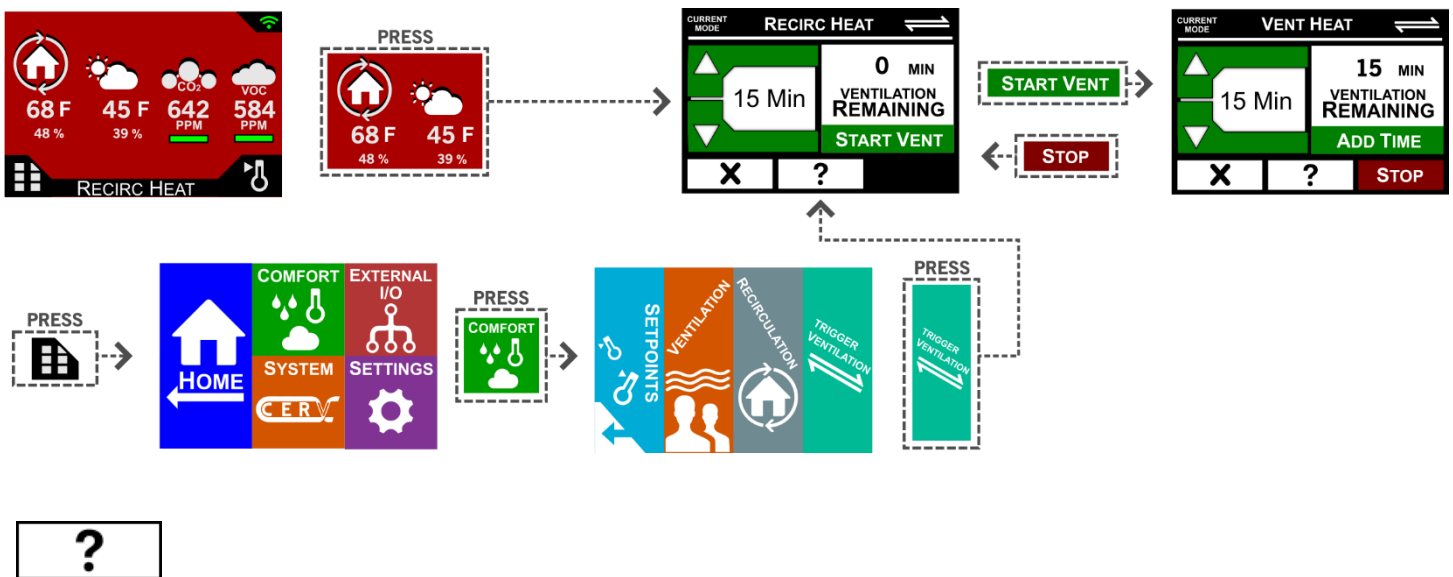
68 F
48 %
45 F
39 %
CO2
642
PPM
VOC
584
PPM
RECIRC HEAT

PRESS
68 F
48 %
45 F
39 %

CURRENT MODE
RECIRC HEAT
15 Min
0 MIN
VENTILATION REMAINING
START VENT
X
?

START VENT
STOP

CURRENT MODE
VENT HEAT
15 Min
15 MIN
VENTILATION REMAINING
ADD TIME
X
?
STOP

PRESS

HOME
COMFORT
EXTERNAL I/O
SYSTEM
CERV
SETTINGS

PRESS
COMFORT

SETPOINTS
VENTILATION
RECIRCULATION
TRIGGER VENTILATION

PRESS
TRIGGER VENTILATION

?